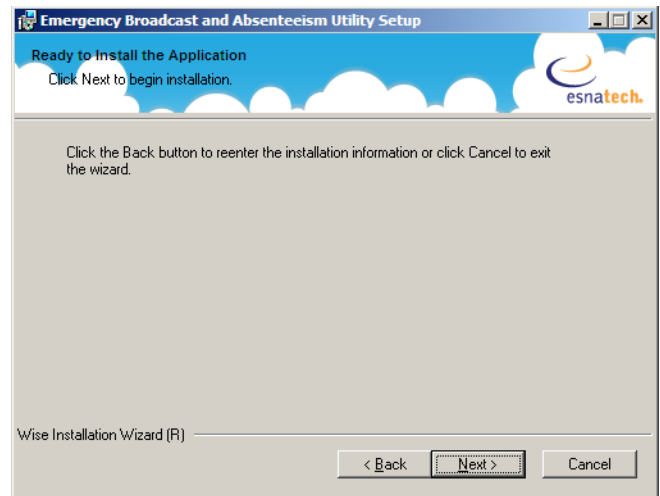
Emergency Broadcast and Absenteeism Utility Setup

Ready to Install the Application

Click Next to begin installation.

esnatech.

Click the Back button to reenter the installation information or click Cancel to exit the wizard.

Wise Installation Wizard (R)

< Back

Next >

Cancel